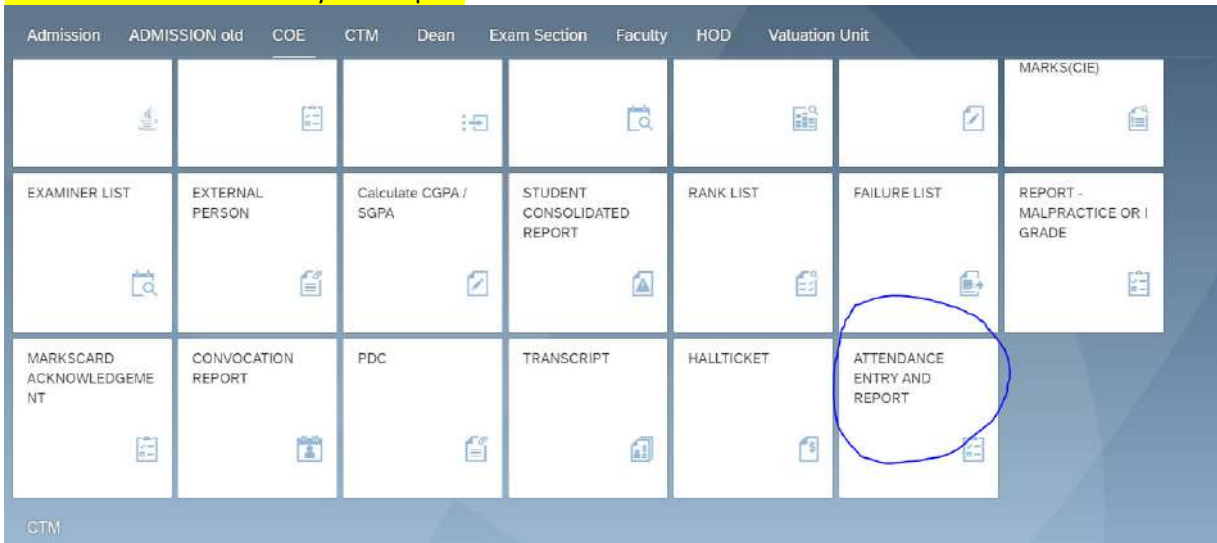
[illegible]

Admission ADMISSION old COE CTM Dean Exam Section Faculty HOD Valuation Unit

MARKS(CIE)

EXAMINER LIST

EXTERNAL PERSON

Calculate CGPA / SGPA

STUDENT CONSOLIDATED REPORT

RANK LIST

FAILURE LIST

REPORT - MALPRACTICE OR I GRADE

MARKSCARD ACKNOWLEDGEMENT

CONVOCATION REPORT

PDC

TRANSCRIPT

HALLTICKET

ATTENDANCE ENTRY AND REPORT

CTM